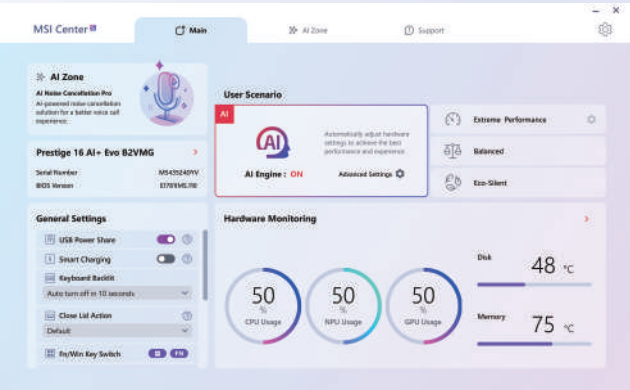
MSI Center

Main

AI Zone

Support

AI Zone

AI Noise Cancellation Pro

AI-powered noise cancellation solution for a better voice call experience.

Prestige 16 AI+ Evo B2VMG

Serial Number M5435240YV

BIOS Version E1789IMS.I0E

General Settings

USB Power Share

Smart Charging

Keyboard Backlit

Auto turn off in 10 seconds

Close Lid Action

Default

Fn/Win Key Switch

User Scenario

AI

AI

AI Engine : ON

Automatically adjust hardware settings to achieve the best performance and experience.

Advanced Settings

Extreme Performance

Balanced

Eco-Silent

Hardware Monitoring

50 % CPU Usage

50 % NPU Usage

50 % GPU Usage

Disk 48 °C

Memory 75 °C